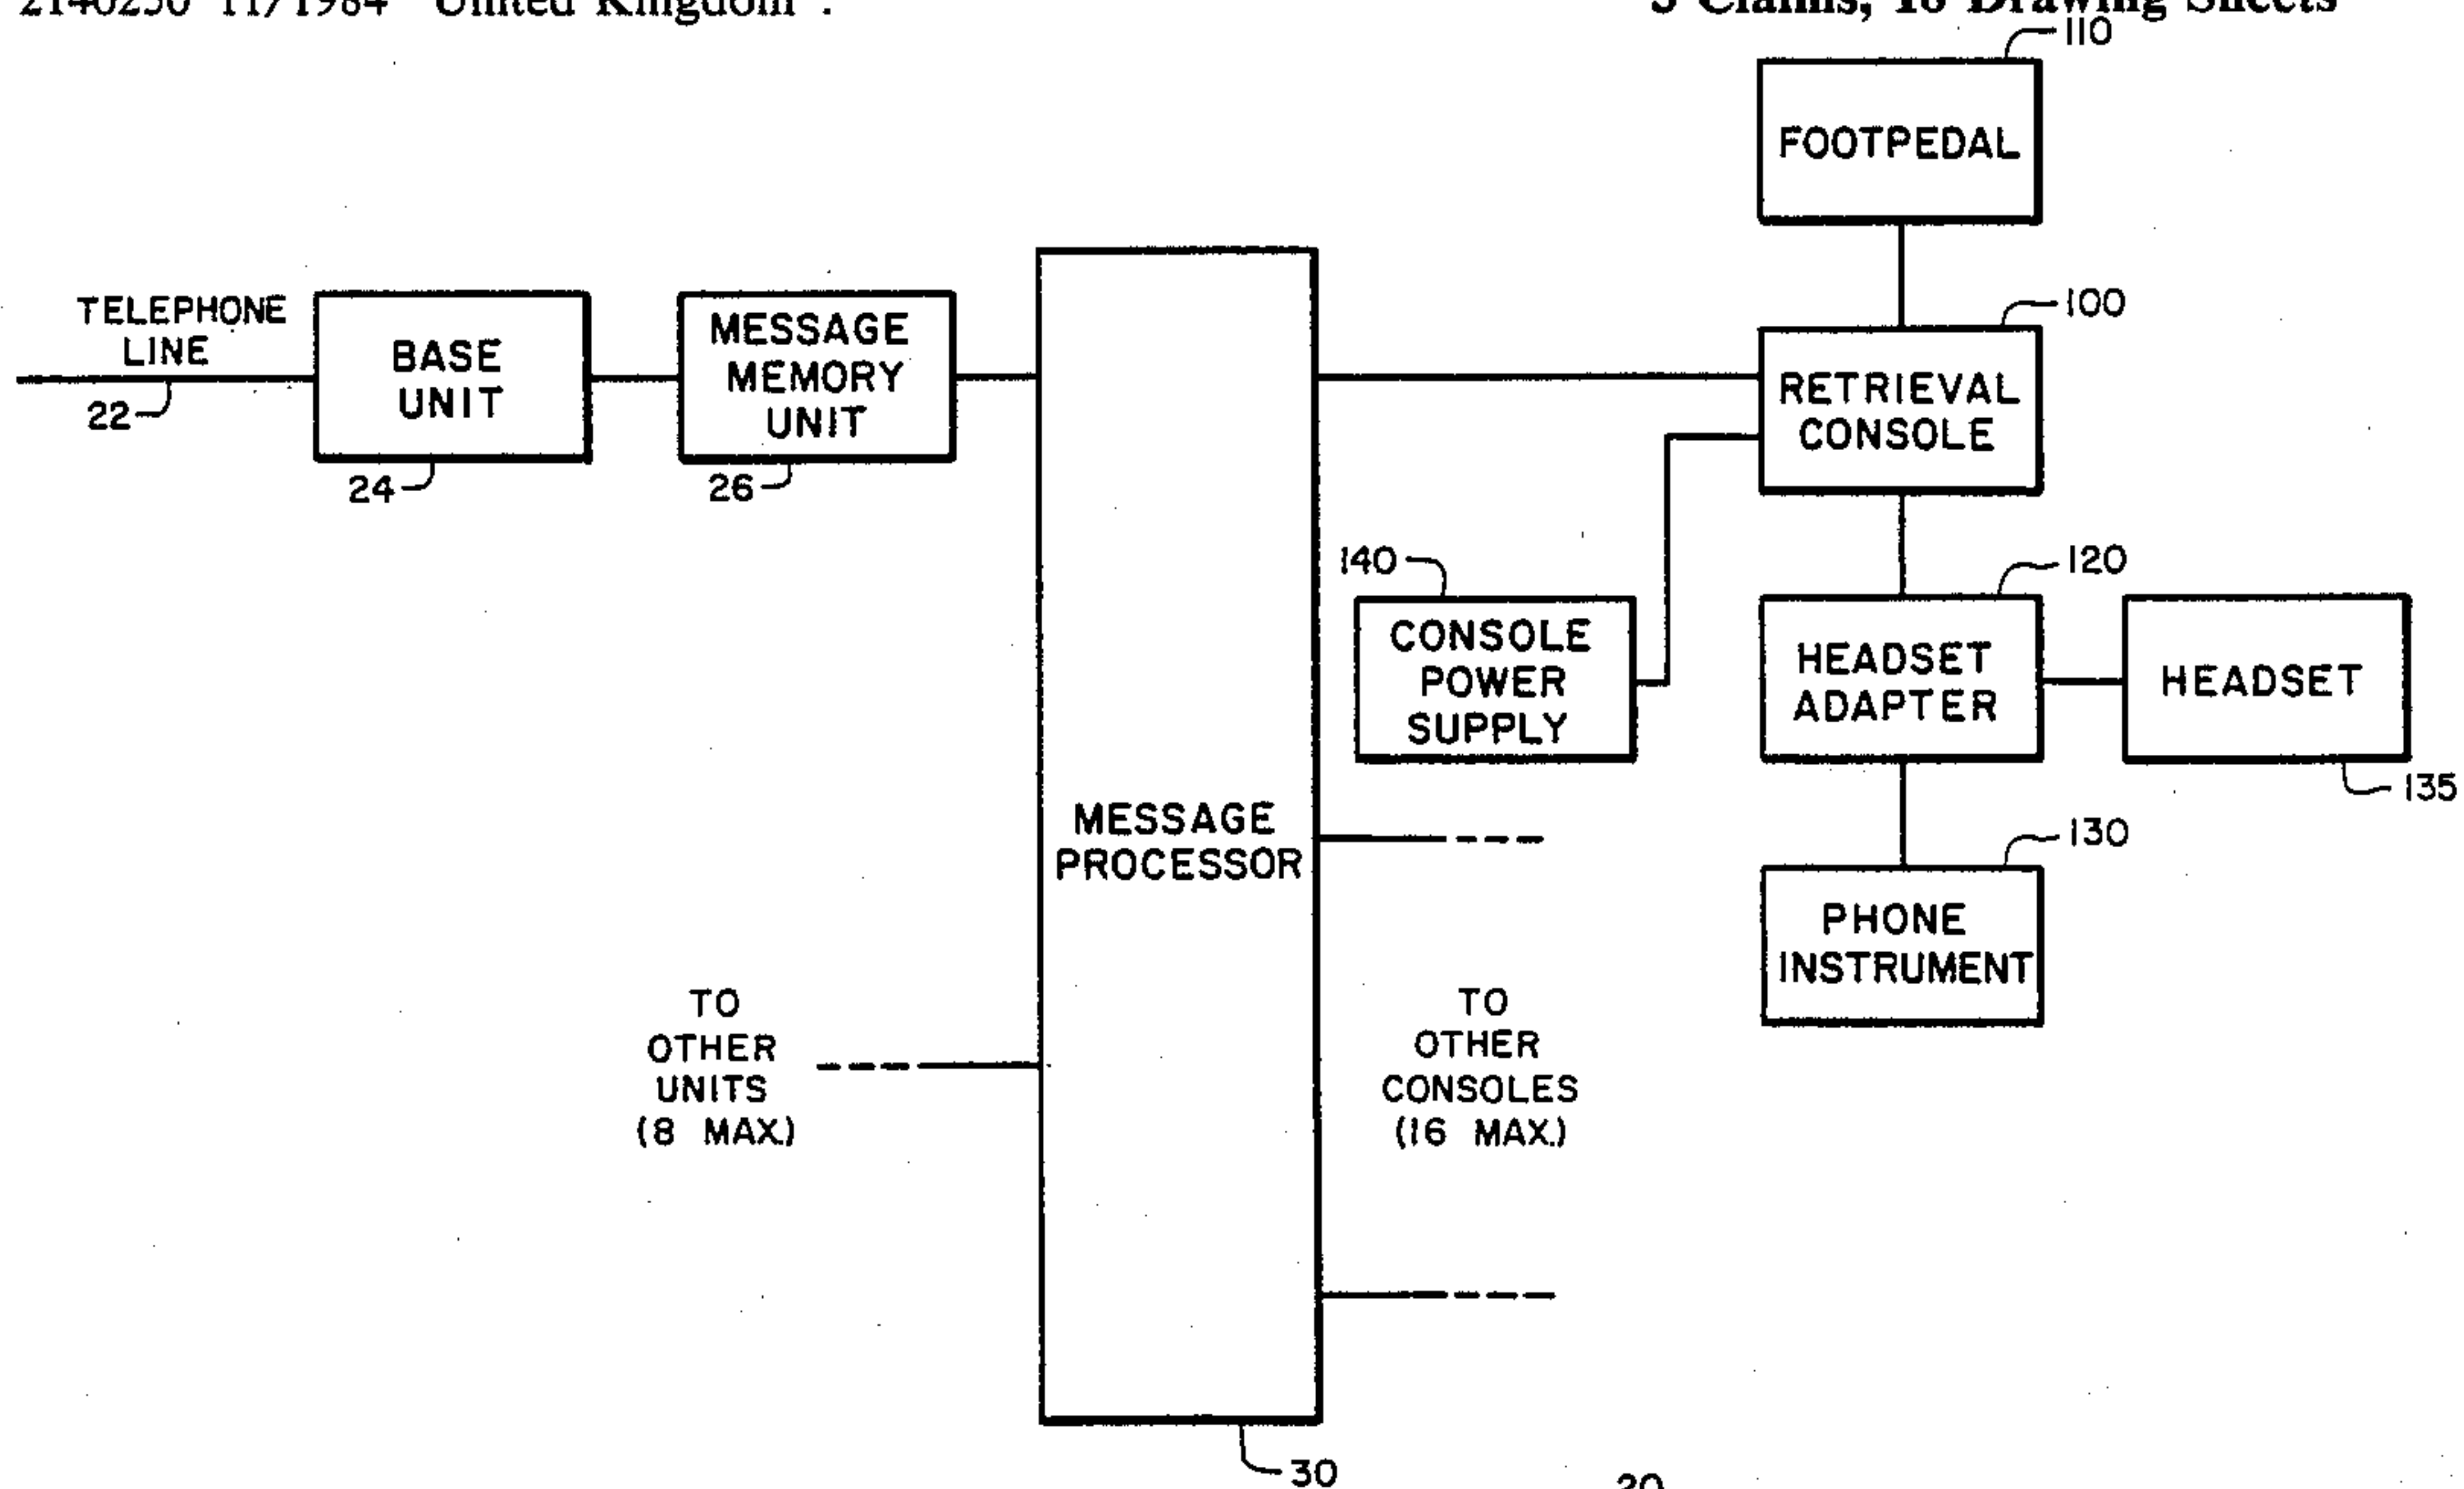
2140250 11/1984 United Kingdom .

5 Claims, 18 Drawing Sheets

110
FOOTPEDAL

TELEPHONE LINE
22
BASE UNIT
24
MESSAGE MEMORY UNIT
26
100
RETRIEVAL CONSOLE
140
CONSOLE POWER SUPPLY
120
HEADSET ADAPTER
HEADSET
135
MESSAGE PROCESSOR
130
PHONE INSTRUMENT
TO OTHER UNITS (8 MAX.)
TO OTHER CONSOLES (16 MAX.)
30
20